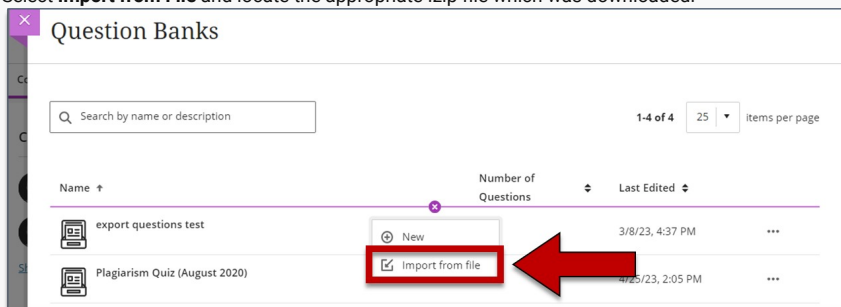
Select **Import from File** and locate the appropriate .zip file which was downloaded.

Question Banks

Search by name or description

1-4 of 4 25 items per page

| Name | Number of Questions | Last Edited |
|---|---|---|
| export questions test | | 3/8/23, 4:37 PM |
| Plagiarism Quiz (August 2020) | | 4/25/23, 2:05 PM |

New

Import from file